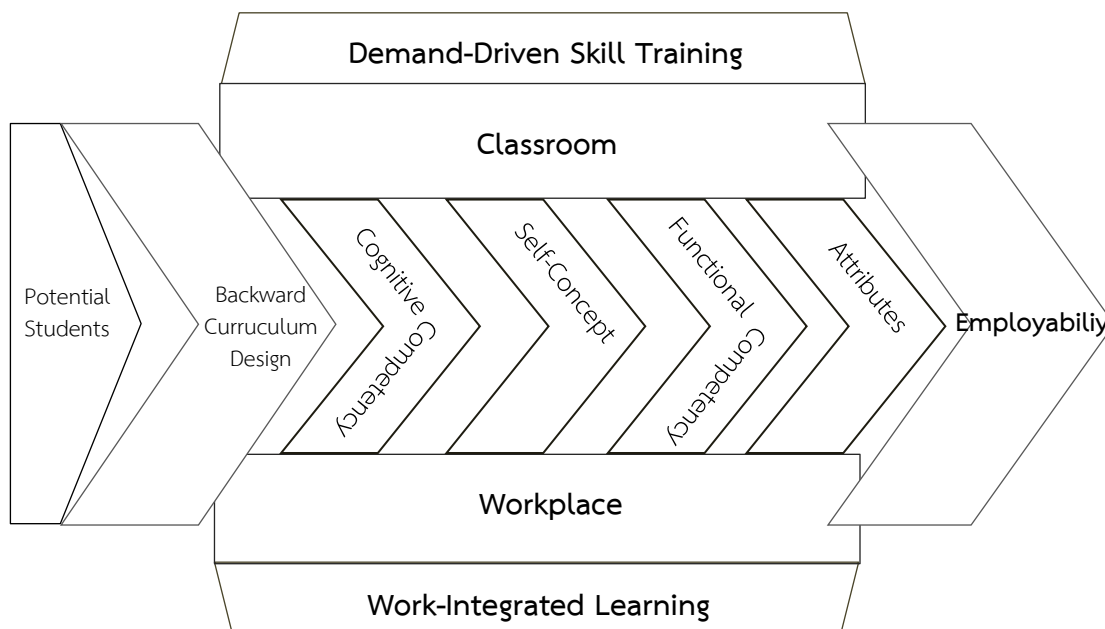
Demand-Driven Skill Training

Classroom

Potential Students

Backward Curruculum Design

Cognitive Competency

Self-Concept

Functional Competency

Attributes

Employabiliy

Workplace

Work-Integrated Learning